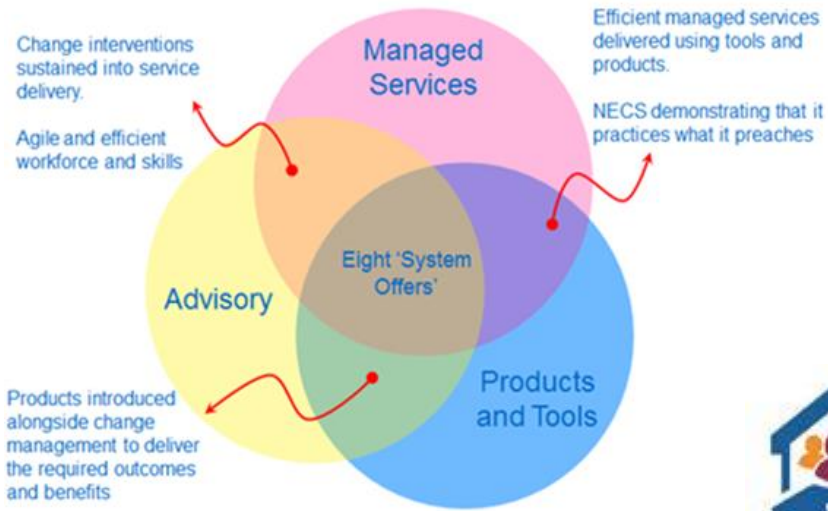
Change interventions sustained into service delivery.

Agile and efficient workforce and skills

Managed Services

Efficient managed services delivered using tools and products.

NECS demonstrating that it practices what it preaches

Eight 'System Offers'

Advisory

Products and Tools

Products introduced alongside change management to deliver the required outcomes and benefits